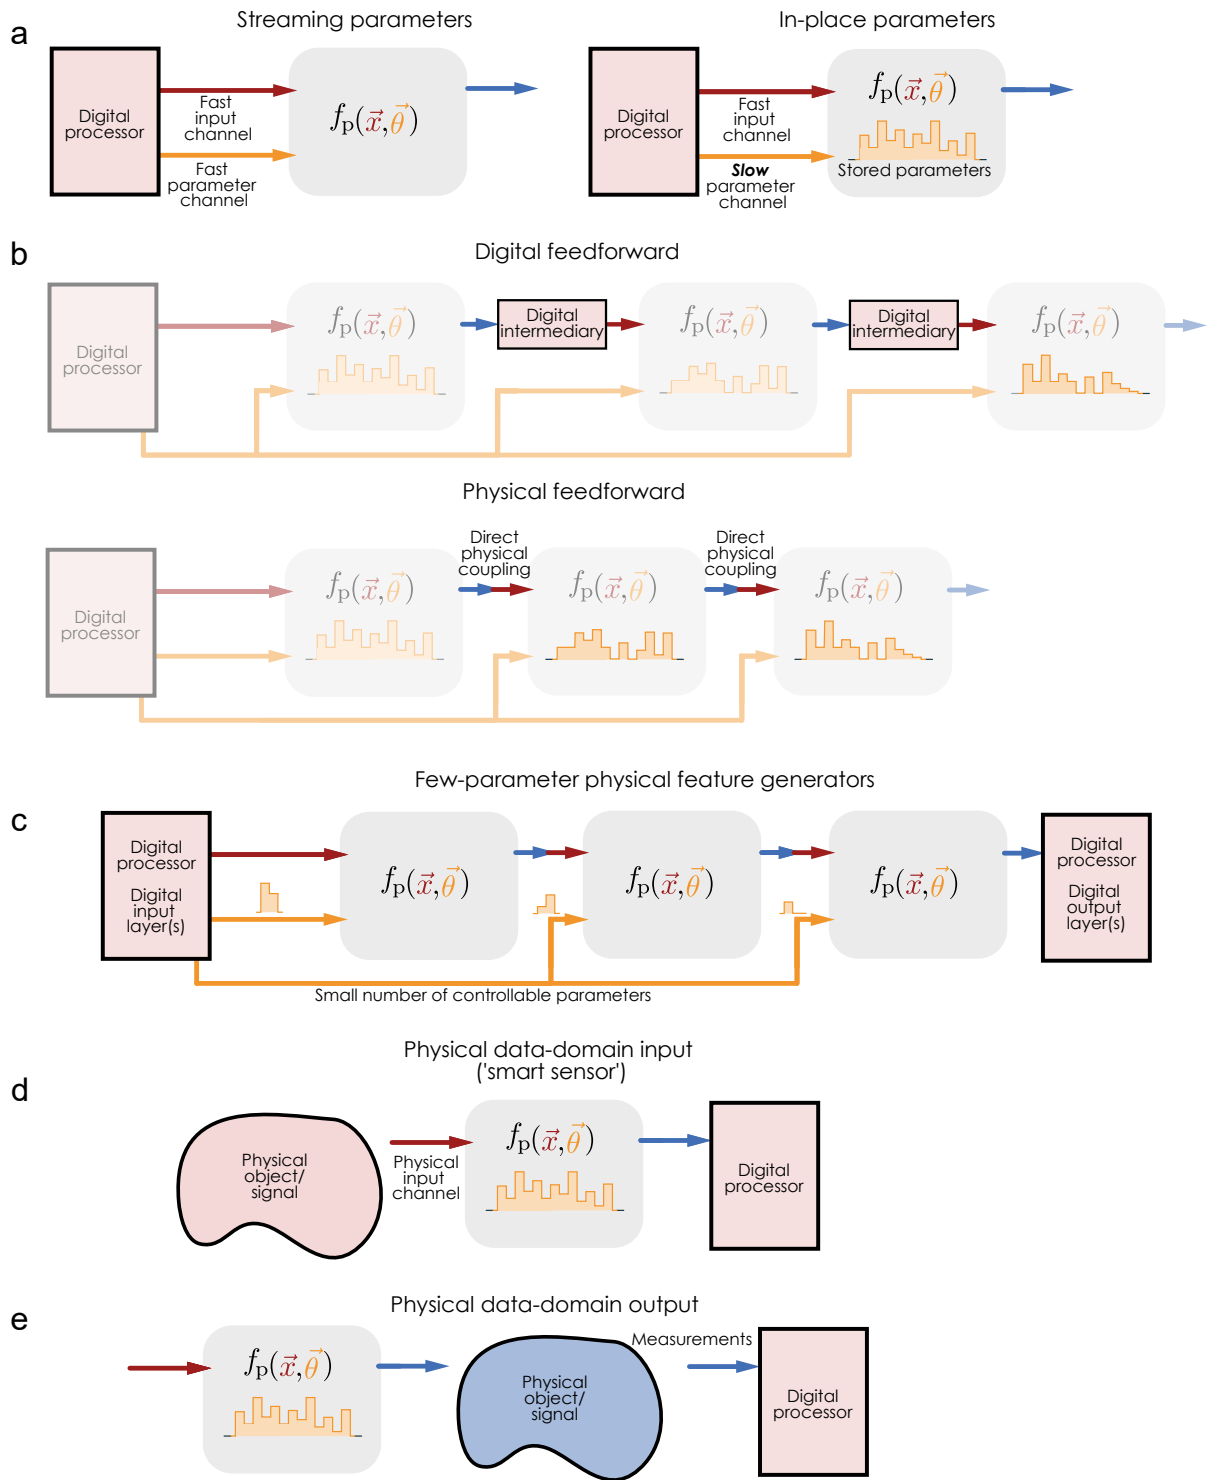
a

Streaming parameters

Digital processor

Fast input channel

Fast parameter channel

$f_p(\vec{x},\vec{\theta})$

In-place parameters

Digital processor

Fast input channel

*Slow* parameter channel

$f_p(\vec{x},\vec{\theta})$

Stored parameters

b

Digital feedforward

Digital processor

$f_p(\vec{x},\vec{\theta})$

Digital intermediary

$f_p(\vec{x},\vec{\theta})$

Digital intermediary

$f_p(\vec{x},\vec{\theta})$

Physical feedforward

Digital processor

$f_p(\vec{x},\vec{\theta})$

Direct physical coupling

$f_p(\vec{x},\vec{\theta})$

Direct physical coupling

$f_p(\vec{x},\vec{\theta})$

c

Few-parameter physical feature generators

Digital processor

Digital input layer(s)

$f_p(\vec{x},\vec{\theta})$

$f_p(\vec{x},\vec{\theta})$

$f_p(\vec{x},\vec{\theta})$

Digital processor

Digital output layer(s)

Small number of controllable parameters

d

Physical data-domain input ('smart sensor')

Physical object/ signal

Physical input channel

$f_p(\vec{x},\vec{\theta})$

Digital processor

e

Physical data-domain output

$f_p(\vec{x},\vec{\theta})$

Physical object/ signal

Measurements

Digital processor